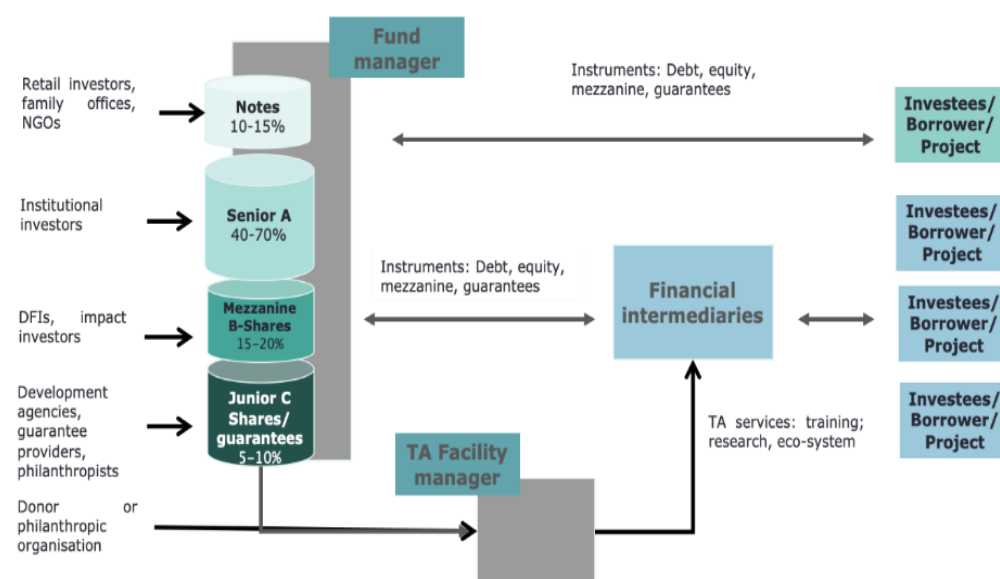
Fund manager

Retail investors, family offices, NGOs

Notes
10-15%

Instruments: Debt, equity, mezzanine, guarantees

Investees/ Borrower/ Project

Institutional investors

Senior A
40-70%

Investees/ Borrower/ Project

Instruments: Debt, equity, mezzanine, guarantees

DFIs, impact investors

Mezzanine B-Shares
15-20%

Financial intermediaries

Investees/ Borrower/ Project

Development agencies, guarantee providers, philanthropists

Junior C Shares/ guarantees
5-10%

TA services: training; research, eco-system

Investees/ Borrower/ Project

TA Facility manager

Donor or philanthropic organisation